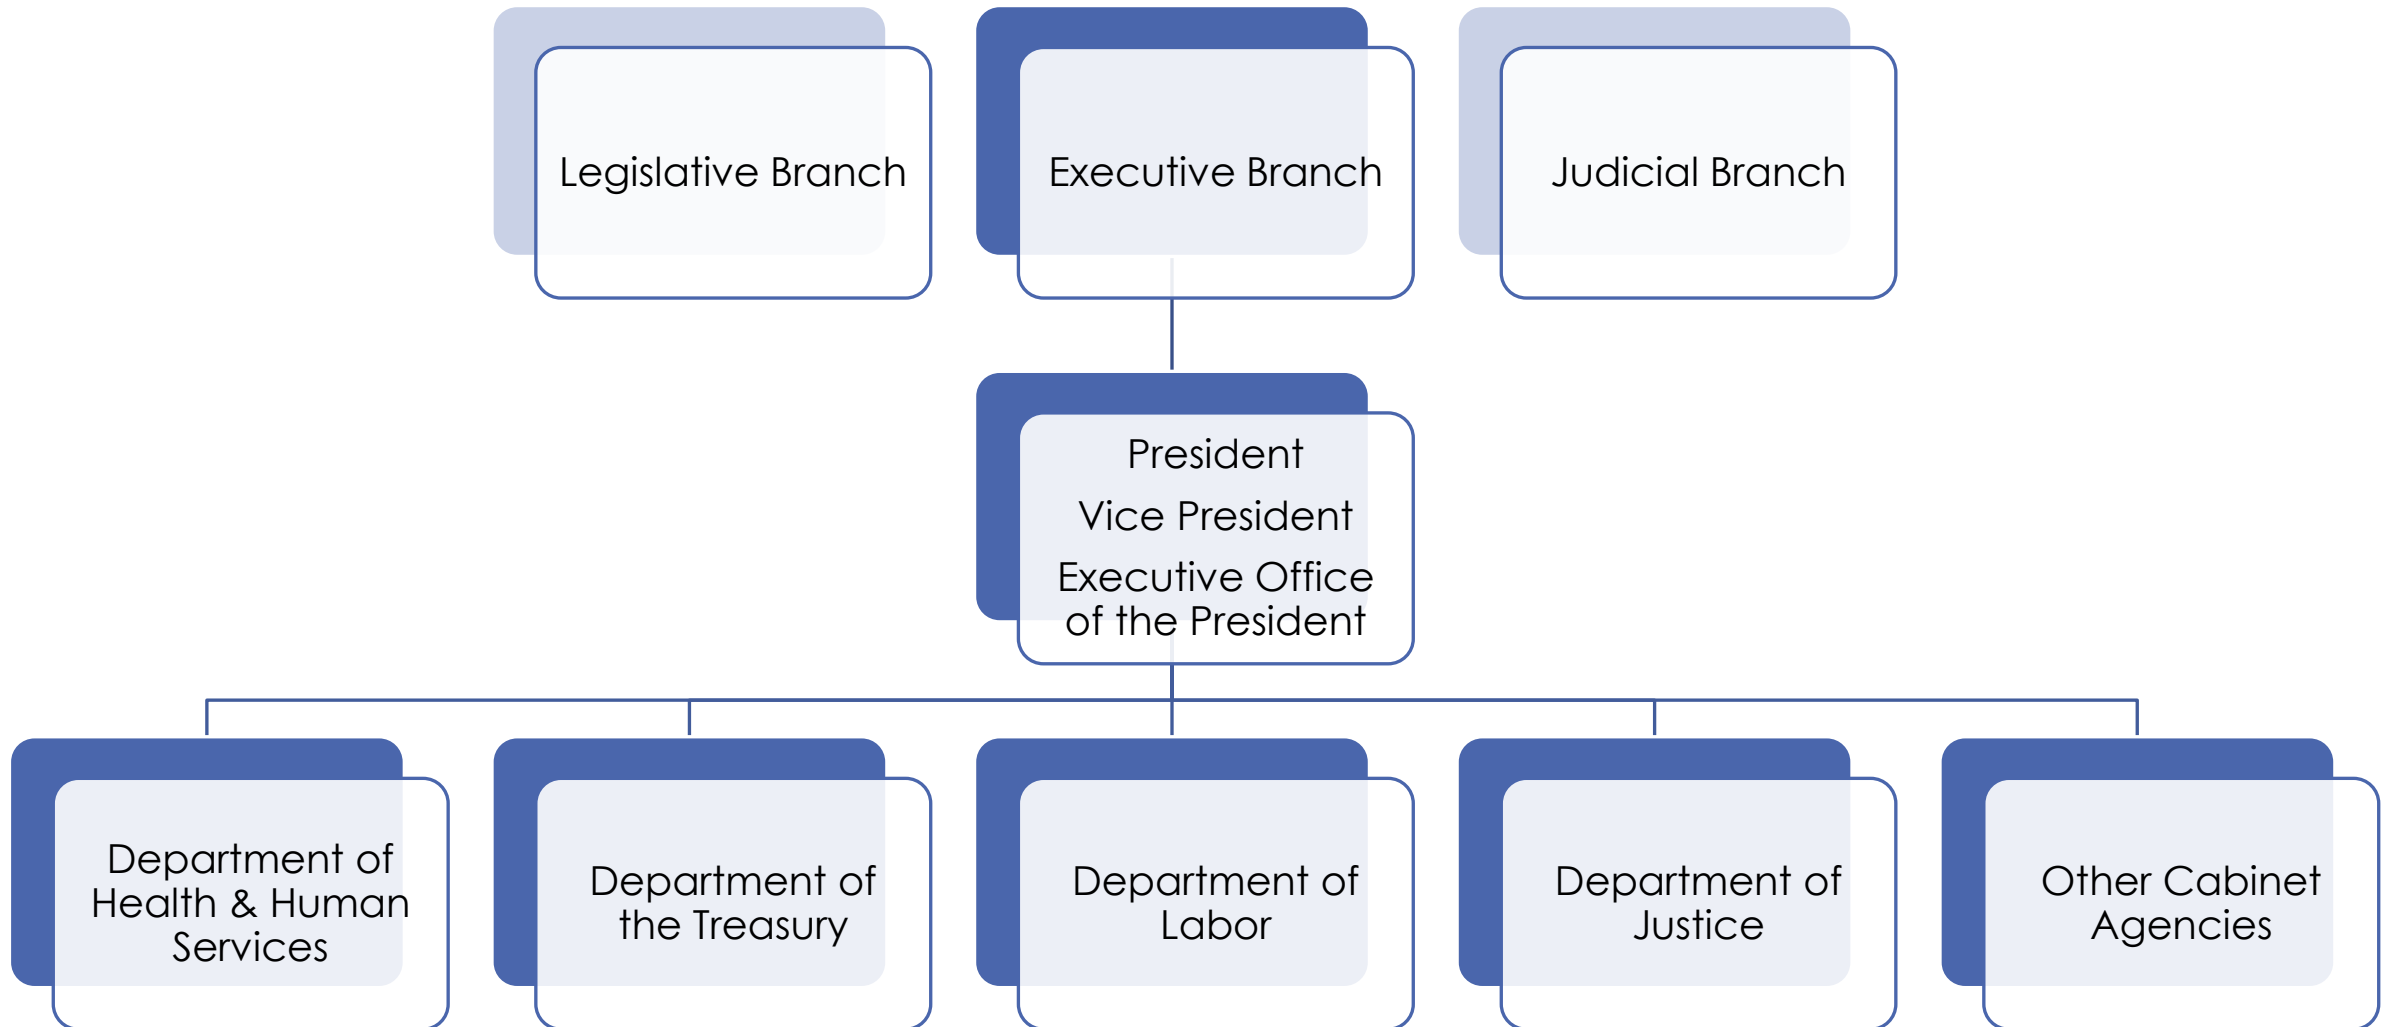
Legislative Branch

Executive Branch

Judicial Branch

President

Vice President

Executive Office of the President

Department of Health & Human Services

Department of the Treasury

Department of Labor

Department of Justice

Other Cabinet Agencies